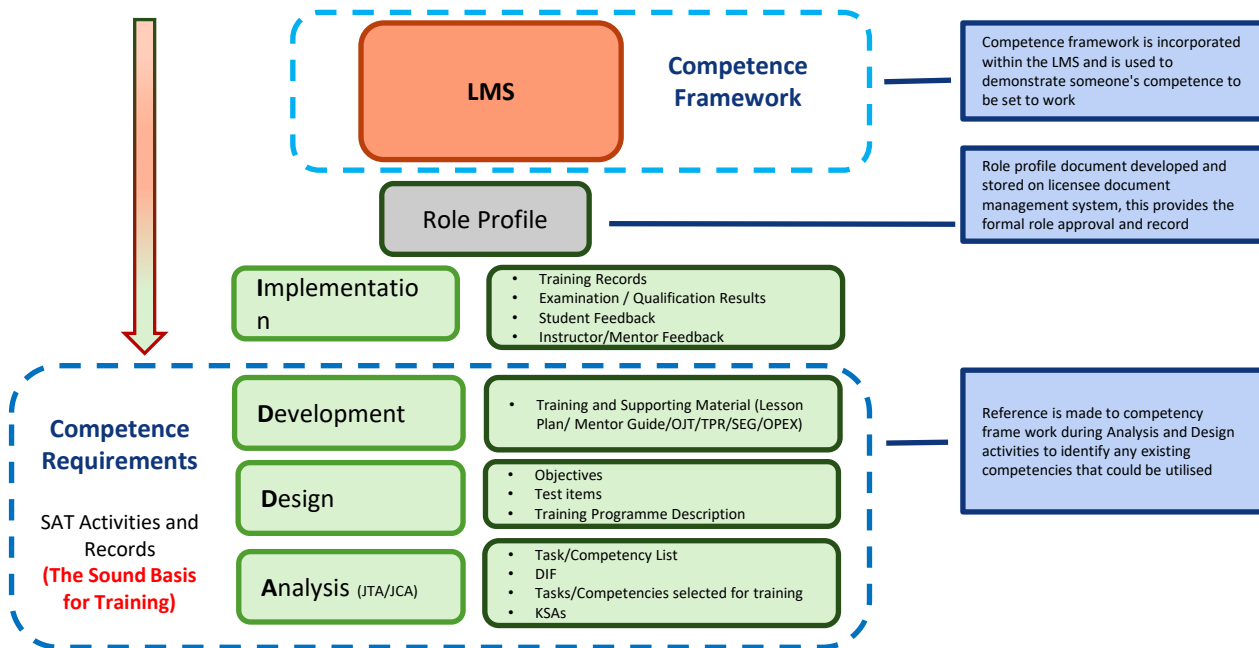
LMS

Competence Framework

Competence framework is incorporated within the LMS and is used to demonstrate someone's competence to be set to work

Role Profile

Role profile document developed and stored on licensee document management system, this provides the formal role approval and record

Implementation

- Training Records
- Examination / Qualification Results
- Student Feedback
- Instructor/Mentor Feedback

Competence Requirements

SAT Activities and Records

(The Sound Basis for Training)

Development

- Training and Supporting Material (Lesson Plan/ Mentor Guide/OJT/TPR/SEG/OPEX)

Reference is made to competency frame work during Analysis and Design activities to identify any existing competencies that could be utilised

Design

- Objectives
- Test items
- Training Programme Description

Analysis (JTA/JCA)

- Task/Competency List
- DIF
- Tasks/Competencies selected for training
- KSAs